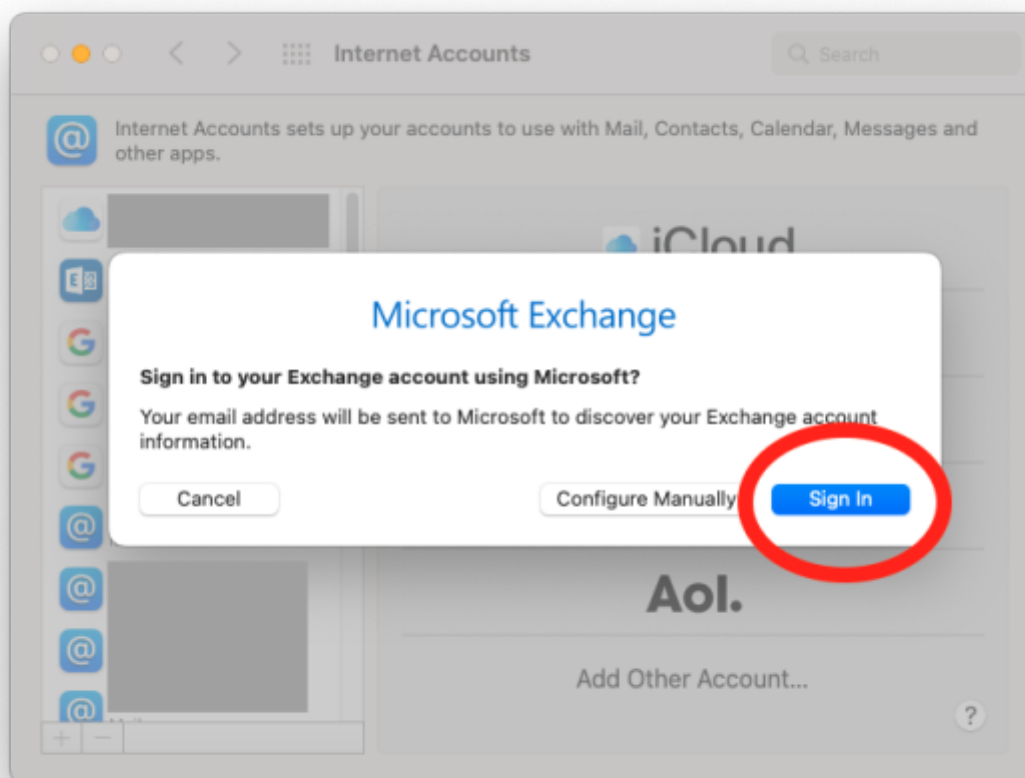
Internet Accounts

Search

Internet Accounts sets up your accounts to use with Mail, Contacts, Calendar, Messages and other apps.

iCloud

Microsoft Exchange

Sign in to your Exchange account using Microsoft?

Your email address will be sent to Microsoft to discover your Exchange account information.

Cancel

Configure Manually

Sign In

Aol.

Add Other Account...

?

+ −